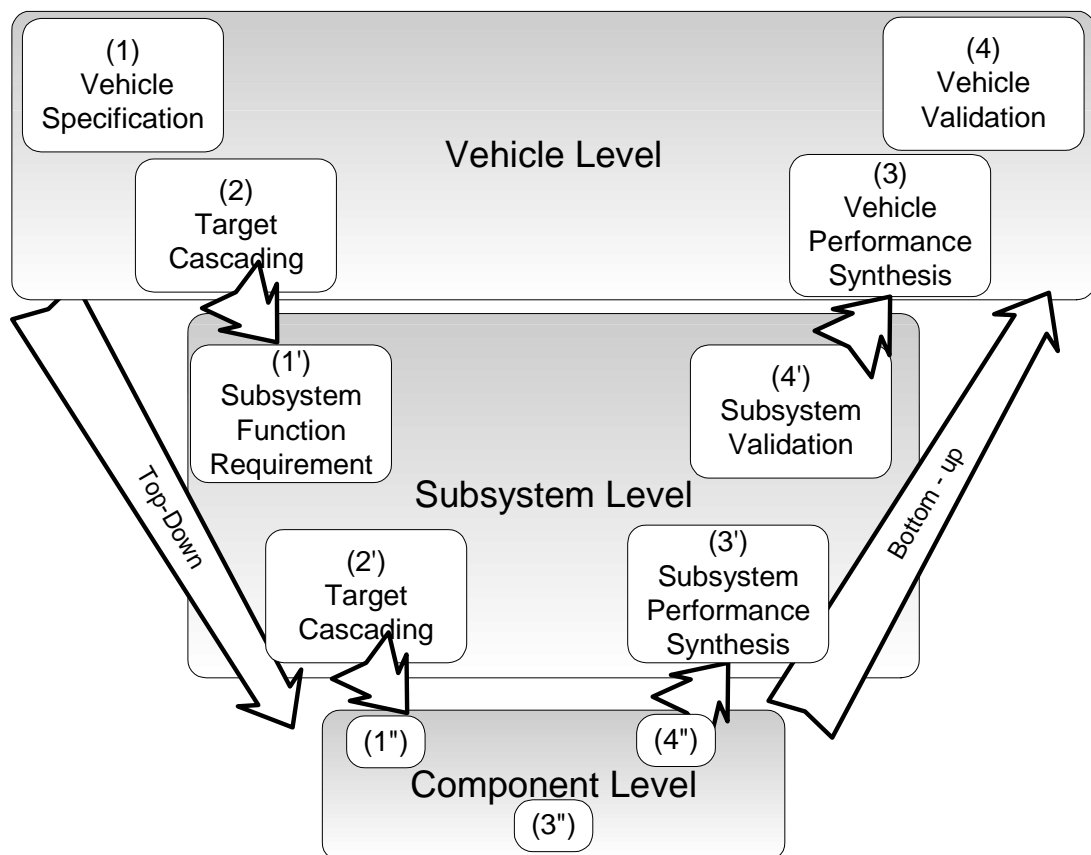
(1)
Vehicle
Specification

(4)
Vehicle
Validation

Vehicle Level

(2)
Target
Cascading

(3)
Vehicle
Performance
Synthesis

(1')
Subsystem
Function
Requirement

(4')
Subsystem
Validation

Top-Down

Bottom - up

Subsystem Level

(2')
Target
Cascading

(3')
Subsystem
Performance
Synthesis

(1")

(4")

Component Level

(3")